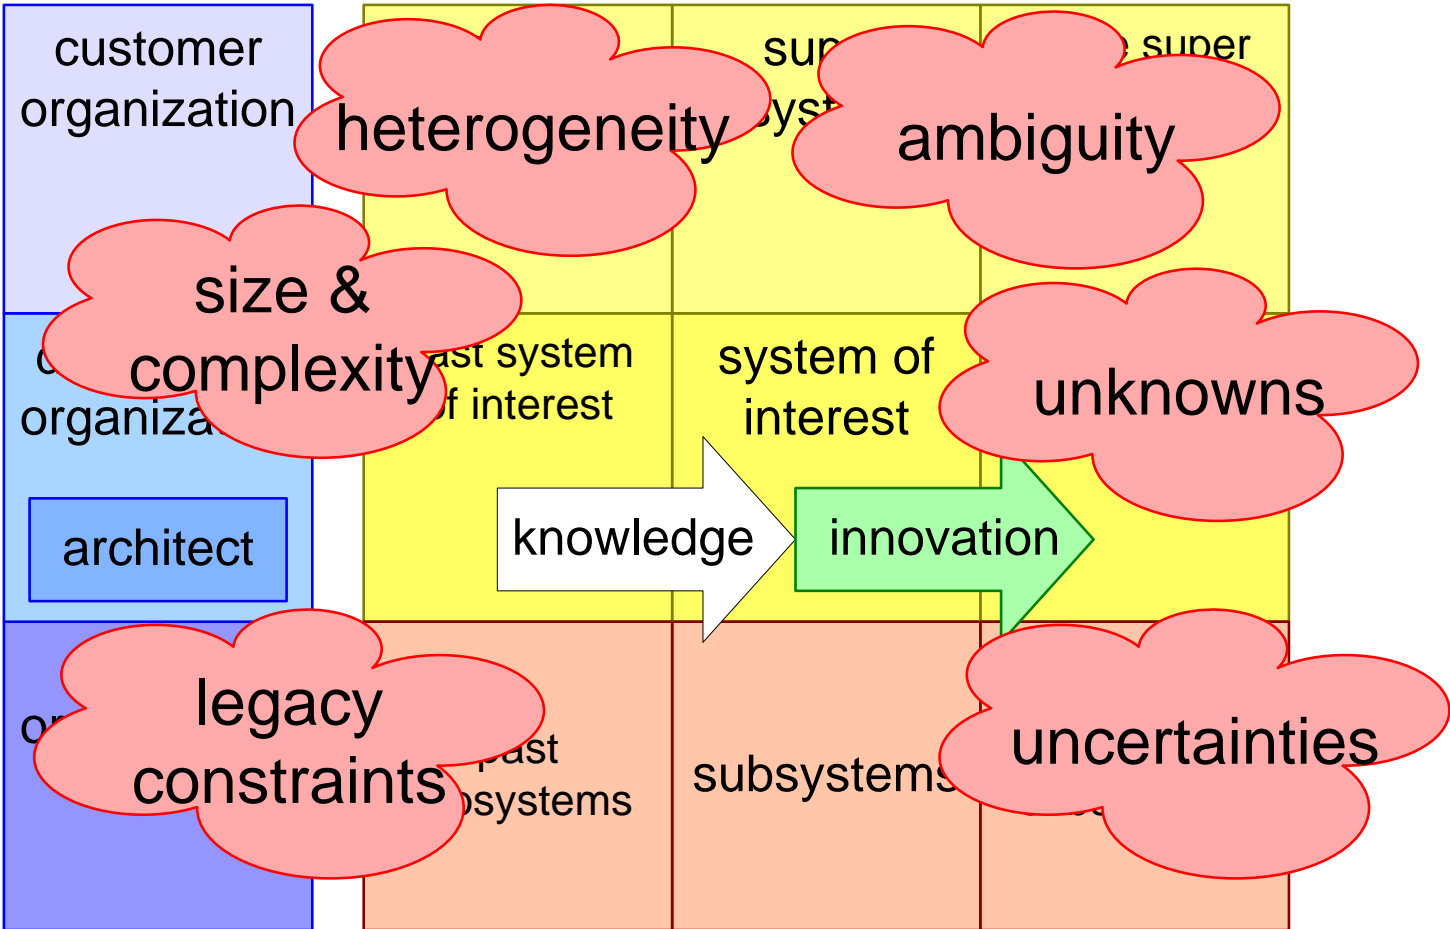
customer organization

heterogeneity

sup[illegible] syst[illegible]

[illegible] super

ambiguity

size & complexity

o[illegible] organiza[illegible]

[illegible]ast system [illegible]f interest

system of interest

unknowns

architect

knowledge

innovation

o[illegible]

legacy constraints

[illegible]past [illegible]bsystems

subsystems

uncertainties